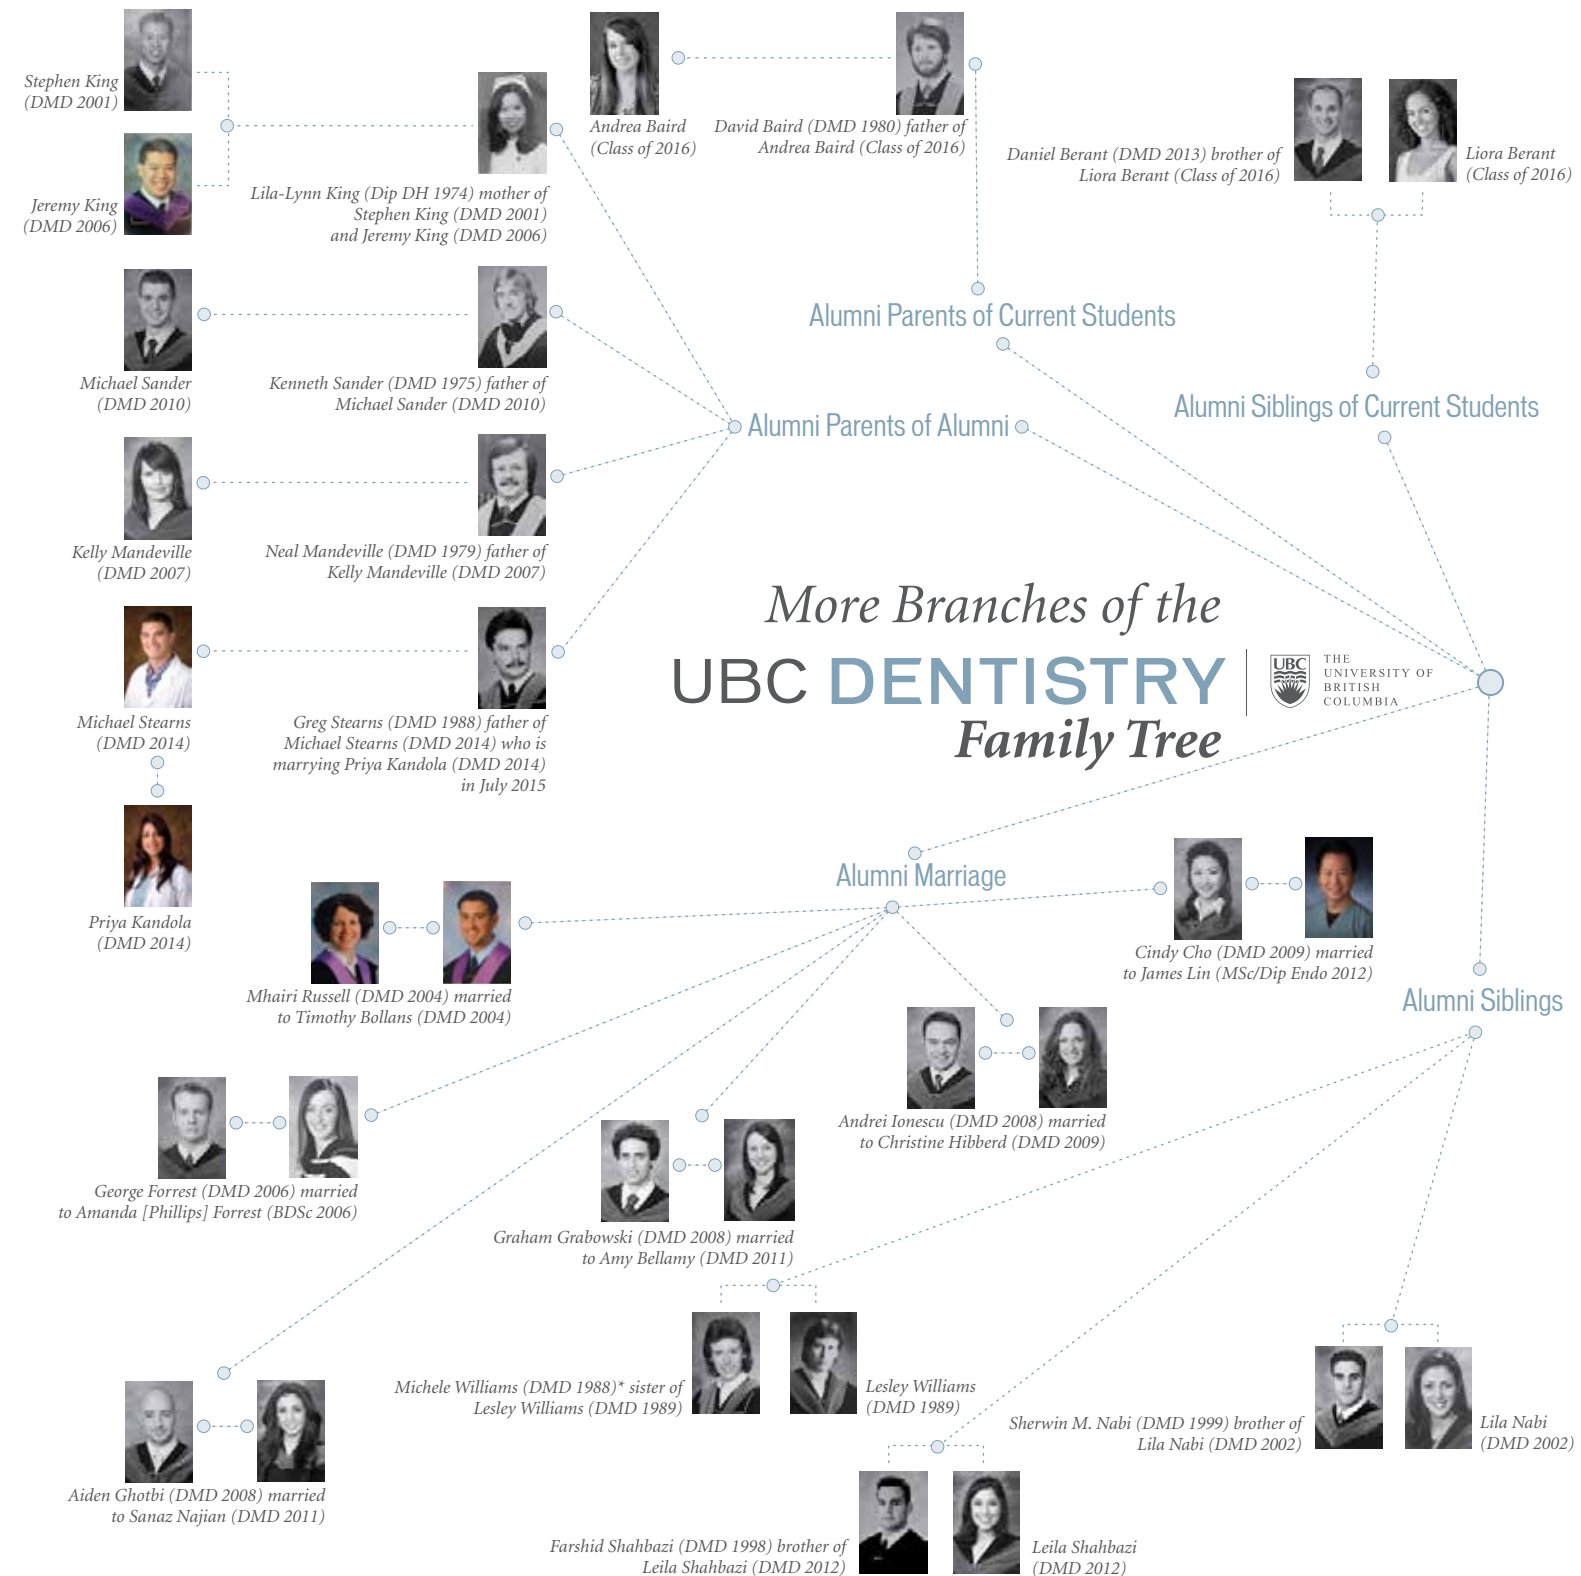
Stephen King (DMD 2001)

Jeremy King (DMD 2006)

Lila-Lynn King (Dip DH 1974) mother of Stephen King (DMD 2001) and Jeremy King (DMD 2006)

Andrea Baird (Class of 2016)

David Baird (DMD 1980) father of Andrea Baird (Class of 2016)

Daniel Berant (DMD 2013) brother of Liora Berant (Class of 2016)

Liora Berant (Class of 2016)

Michael Sander (DMD 2010)

Kenneth Sander (DMD 1975) father of Michael Sander (DMD 2010)

Alumni Parents of Current Students

Alumni Siblings of Current Students

Alumni Parents of Alumni

Kelly Mandeville (DMD 2007)

Neal Mandeville (DMD 1979) father of Kelly Mandeville (DMD 2007)

More Branches of the

UBC DENTISTRY

Family Tree

UBC THE UNIVERSITY OF BRITISH COLUMBIA

Michael Stearns (DMD 2014)

Greg Stearns (DMD 1988) father of Michael Stearns (DMD 2014) who is marrying Priya Kandola (DMD 2014) in July 2015

Priya Kandola (DMD 2014)

Alumni Marriage

Cindy Cho (DMD 2009) married to James Lin (MSc/Dip Endo 2012)

Mhairi Russell (DMD 2004) married to Timothy Bollans (DMD 2004)

Alumni Siblings

Andrei Ionescu (DMD 2008) married to Christine Hibberd (DMD 2009)

George Forrest (DMD 2006) married to Amanda [Phillips] Forrest (BDSc 2006)

Graham Grabowski (DMD 2008) married to Amy Bellamy (DMD 2011)

Michele Williams (DMD 1988)* sister of Lesley Williams (DMD 1989)

Lesley Williams (DMD 1989)

Sherwin M. Nabi (DMD 1999) brother of Lila Nabi (DMD 2002)

Lila Nabi (DMD 2002)

Aiden Ghotbi (DMD 2008) married to Sanaz Najian (DMD 2011)

Farshid Shahbazi (DMD 1998) brother of Leila Shahbazi (DMD 2012)

Leila Shahbazi (DMD 2012)